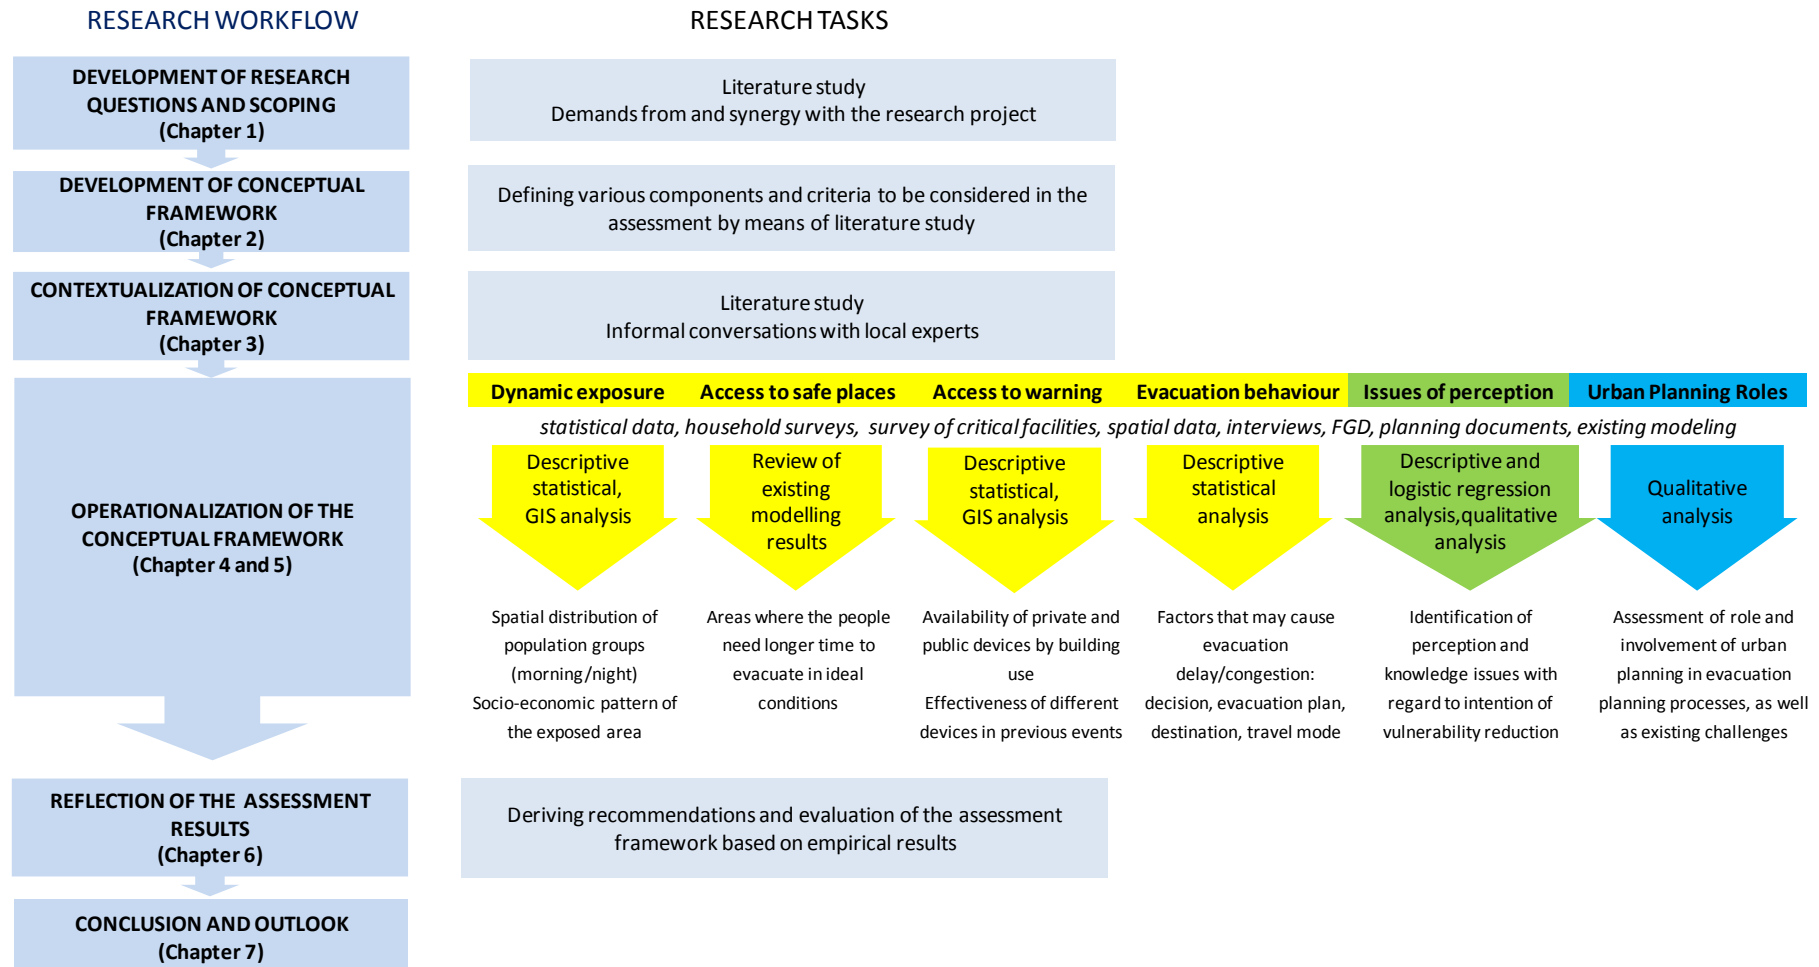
RESEARCH WORKFLOW

RESEARCH TASKS

DEVELOPMENT OF RESEARCH QUESTIONS AND SCOPING (Chapter 1)

Literature study
Demands from and synergy with the research project

DEVELOPMENT OF CONCEPTUAL FRAMEWORK (Chapter 2)

Defining various components and criteria to be considered in the assessment by means of literature study

CONTEXTUALIZATION OF CONCEPTUAL FRAMEWORK (Chapter 3)

Literature study
Informal conversations with local experts

OPERATIONALIZATION OF THE CONCEPTUAL FRAMEWORK (Chapter 4 and 5)

Dynamic exposure

Access to safe places

Access to warning

Evacuation behaviour

Issues of perception

Urban Planning Roles

statistical data, household surveys, survey of critical facilities, spatial data, interviews, FGD, planning documents, existing modeling

Descriptive statistical, GIS analysis

Review of existing modelling results

Descriptive statistical, GIS analysis

Descriptive statistical analysis

Descriptive and logistic regression analysis,qualitative analysis

Qualitative analysis

Spatial distribution of population groups (morning/night)
Socio-economic pattern of the exposed area

Areas where the people need longer time to evacuate in ideal conditions

Availability of private and public devices by building use
Effectiveness of different devices in previous events

Factors that may cause evacuation delay/congestion: decision, evacuation plan, destination, travel mode

Identification of perception and knowledge issues with regard to intention of vulnerability reduction

Assessment of role and involvement of urban planning in evacuation planning processes, as well as existing challenges

REFLECTION OF THE ASSESSMENT RESULTS (Chapter 6)

Deriving recommendations and evaluation of the assessment framework based on empirical results

CONCLUSION AND OUTLOOK (Chapter 7)